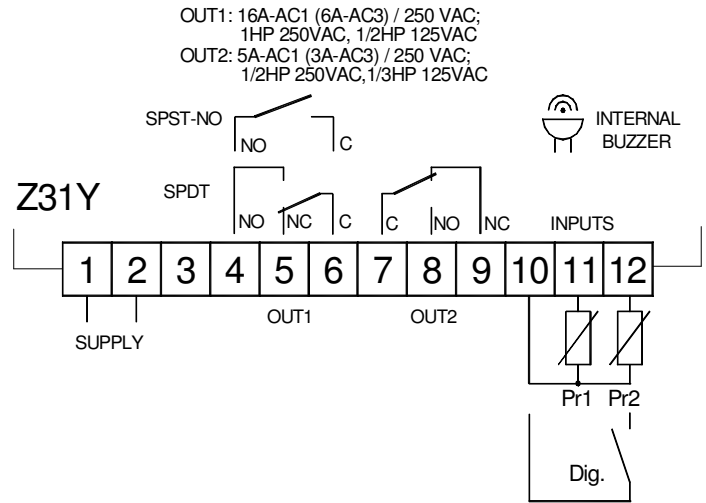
OUT1: 16A-AC1 (6A-AC3) / 250 VAC; 1HP 250VAC, 1/2HP 125VAC
OUT2: 5A-AC1 (3A-AC3) / 250 VAC; 1/2HP 250VAC,1/3HP 125VAC

SPST-NO
NO
C

INTERNAL BUZZER

Z31Y

SPDT
NO
NC
C
C
NO
NC
INPUTS

1 2 3 4 5 6 7 8 9 10 11 12

SUPPLY
OUT1
OUT2

Pr1 Pr2

Dig.